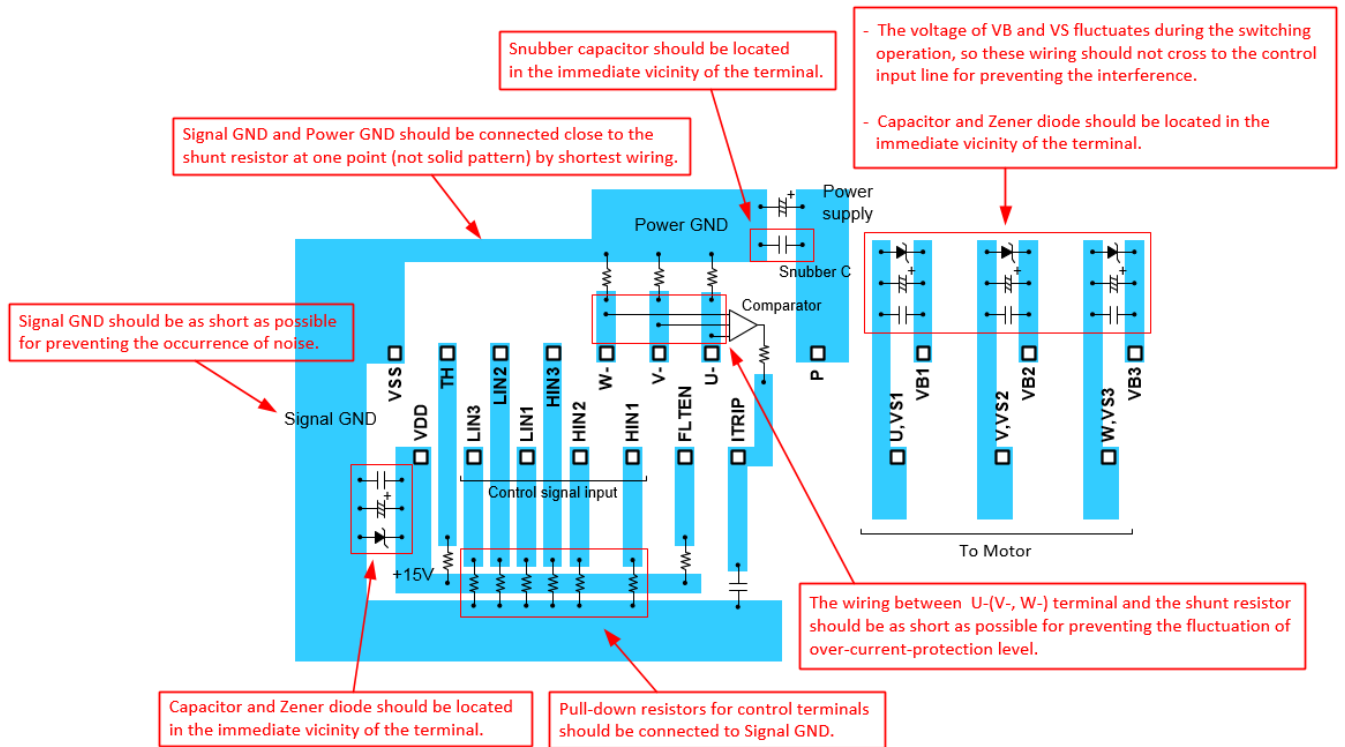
Snubber capacitor should be located in the immediate vicinity of the terminal.

- The voltage of VB and VS fluctuates during the switching operation, so these wiring should not cross to the control input line for preventing the interference.

- Capacitor and Zener diode should be located in the immediate vicinity of the terminal.

Signal GND and Power GND should be connected close to the shunt resistor at one point (not solid pattern) by shortest wiring.

Power supply

Power GND

Snubber C

Comparator

Signal GND should be as short as possible for preventing the occurrence of noise.

Signal GND

VSS TH LIN2 HIN3 W- V- U- P

VDD LIN3 LIN1 HIN2 HIN1 FLTEN ITRIP

U,VS1 VB1 V,VS2 VB2 W,VS3 VB3

Control signal input

+15V

To Motor

The wiring between U-(V-, W-) terminal and the shunt resistor should be as short as possible for preventing the fluctuation of over-current-protection level.

Capacitor and Zener diode should be located in the immediate vicinity of the terminal.

Pull-down resistors for control terminals should be connected to Signal GND.